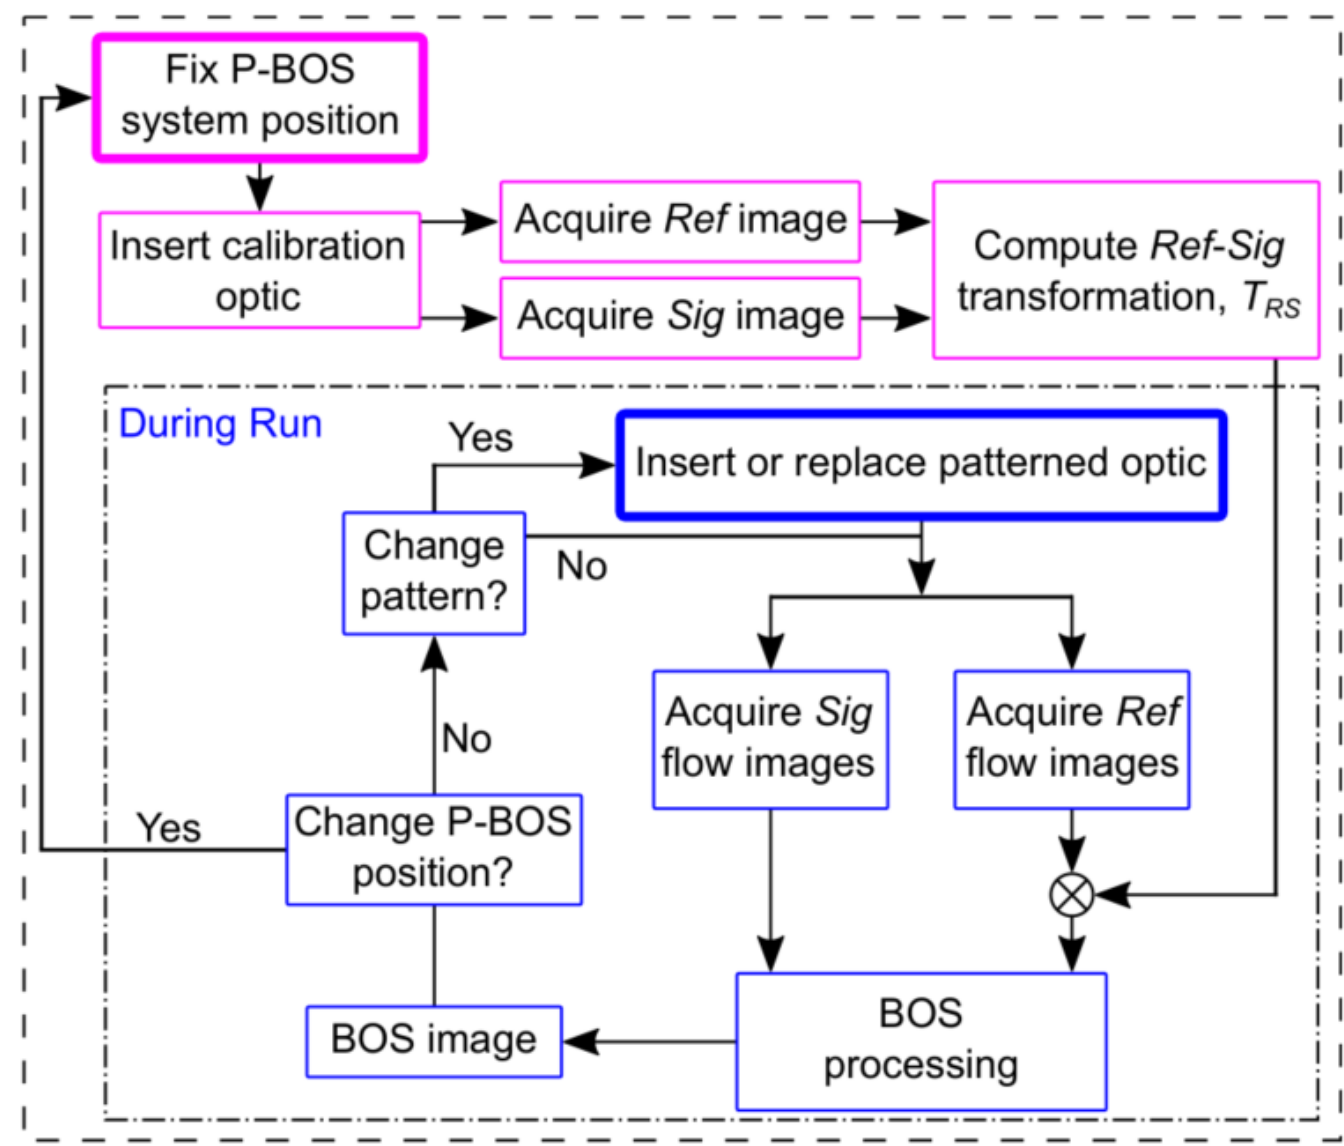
Fix P-BOS system position

Insert calibration optic

Acquire *Ref* image

Acquire *Sig* image

Compute *Ref-Sig* transformation, $T_{RS}$

During Run

Yes

Insert or replace patterned optic

Change pattern?

No

Acquire *Sig* flow images

Acquire *Ref* flow images

No

Yes

Change P-BOS position?

$\otimes$

BOS image

BOS processing